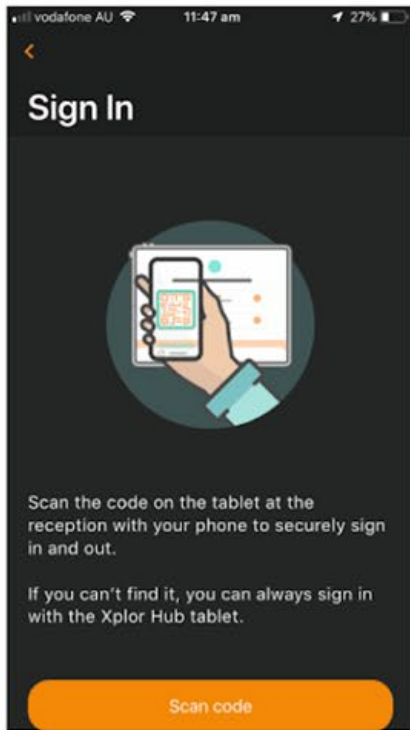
vodafone AU 11:47 am 27%

<

Sign In

Scan the code on the tablet at the reception with your phone to securely sign in and out.

If you can't find it, you can always sign in with the Xplor Hub tablet.

Scan code